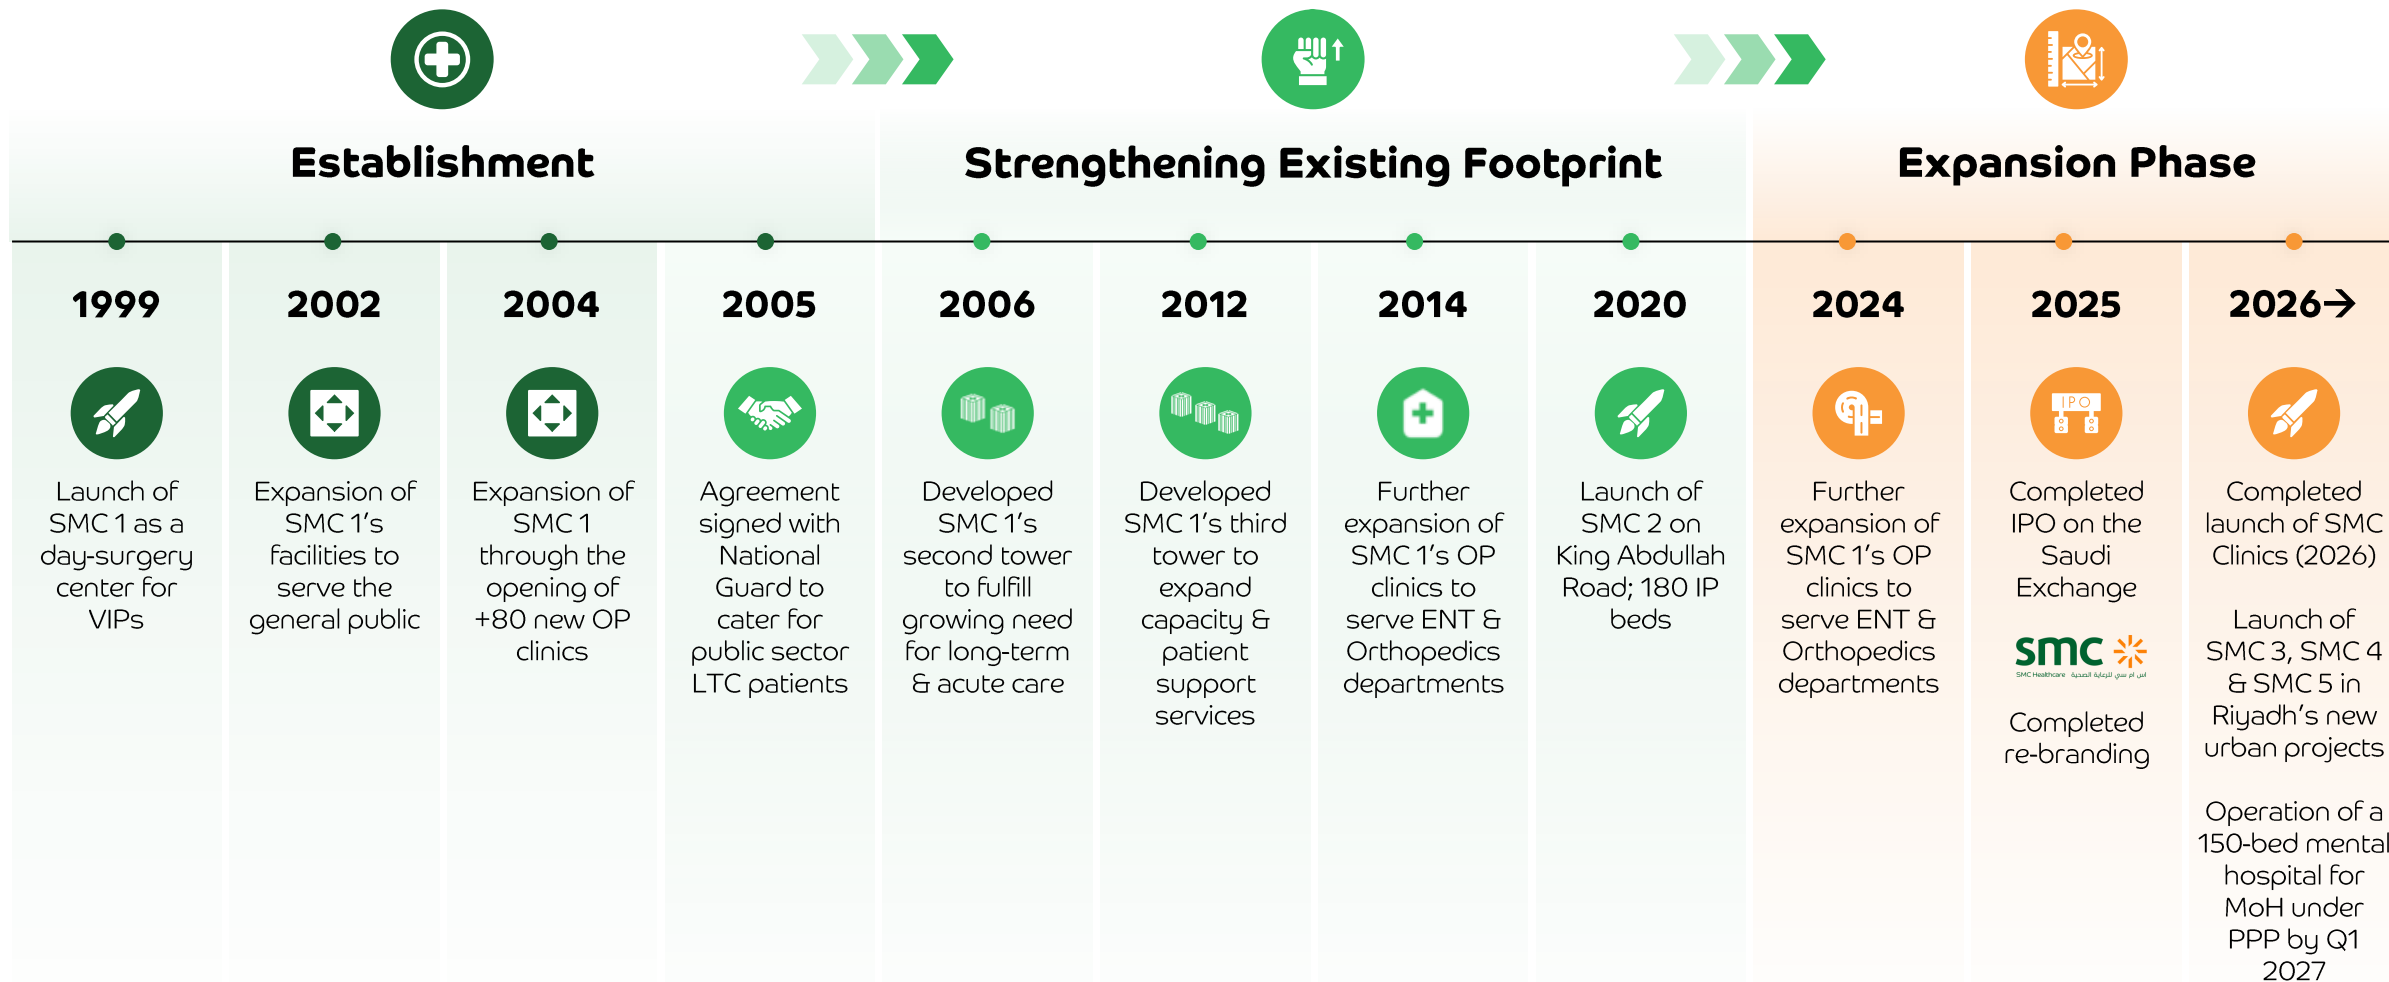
Establishment

Strengthening Existing Footprint

Expansion Phase

1999

Launch of SMC 1 as a day-surgery center for VIPs

2002

Expansion of SMC 1's facilities to serve the general public

2004

Expansion of SMC 1 through the opening of +80 new OP clinics

2005

Agreement signed with National Guard to cater for public sector LTC patients

2006

Developed SMC 1's second tower to fulfill growing need for long-term & acute care

2012

Developed SMC 1's third tower to expand capacity & patient support services

2014

Further expansion of SMC 1's OP clinics to serve ENT & Orthopedics departments

2020

Launch of SMC 2 on King Abdullah Road; 180 IP beds

2024

Further expansion of SMC 1's OP clinics to serve ENT & Orthopedics departments

2025

IPO

Completed IPO on the Saudi Exchange

smc

SMC Healthcare

Completed re-branding

2026→

Completed launch of SMC Clinics (2026)

Launch of SMC 3, SMC 4 & SMC 5 in Riyadh's new urban projects

Operation of a 150-bed mental hospital for MoH under PPP by Q1 2027